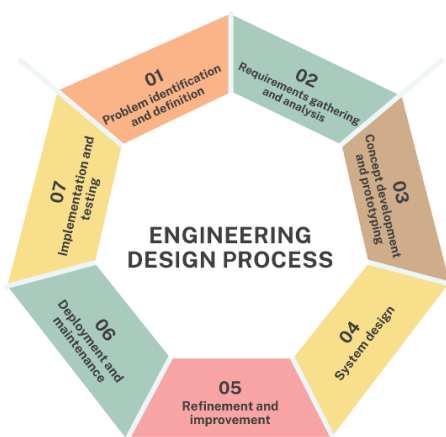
01
Problem identification and definition

02
Requirements gathering and analysis

03
Concept development and prototyping

04
System design

05
Refinement and improvement

06
Deployment and maintenance

07
Implementation and testing

ENGINEERING DESIGN PROCESS